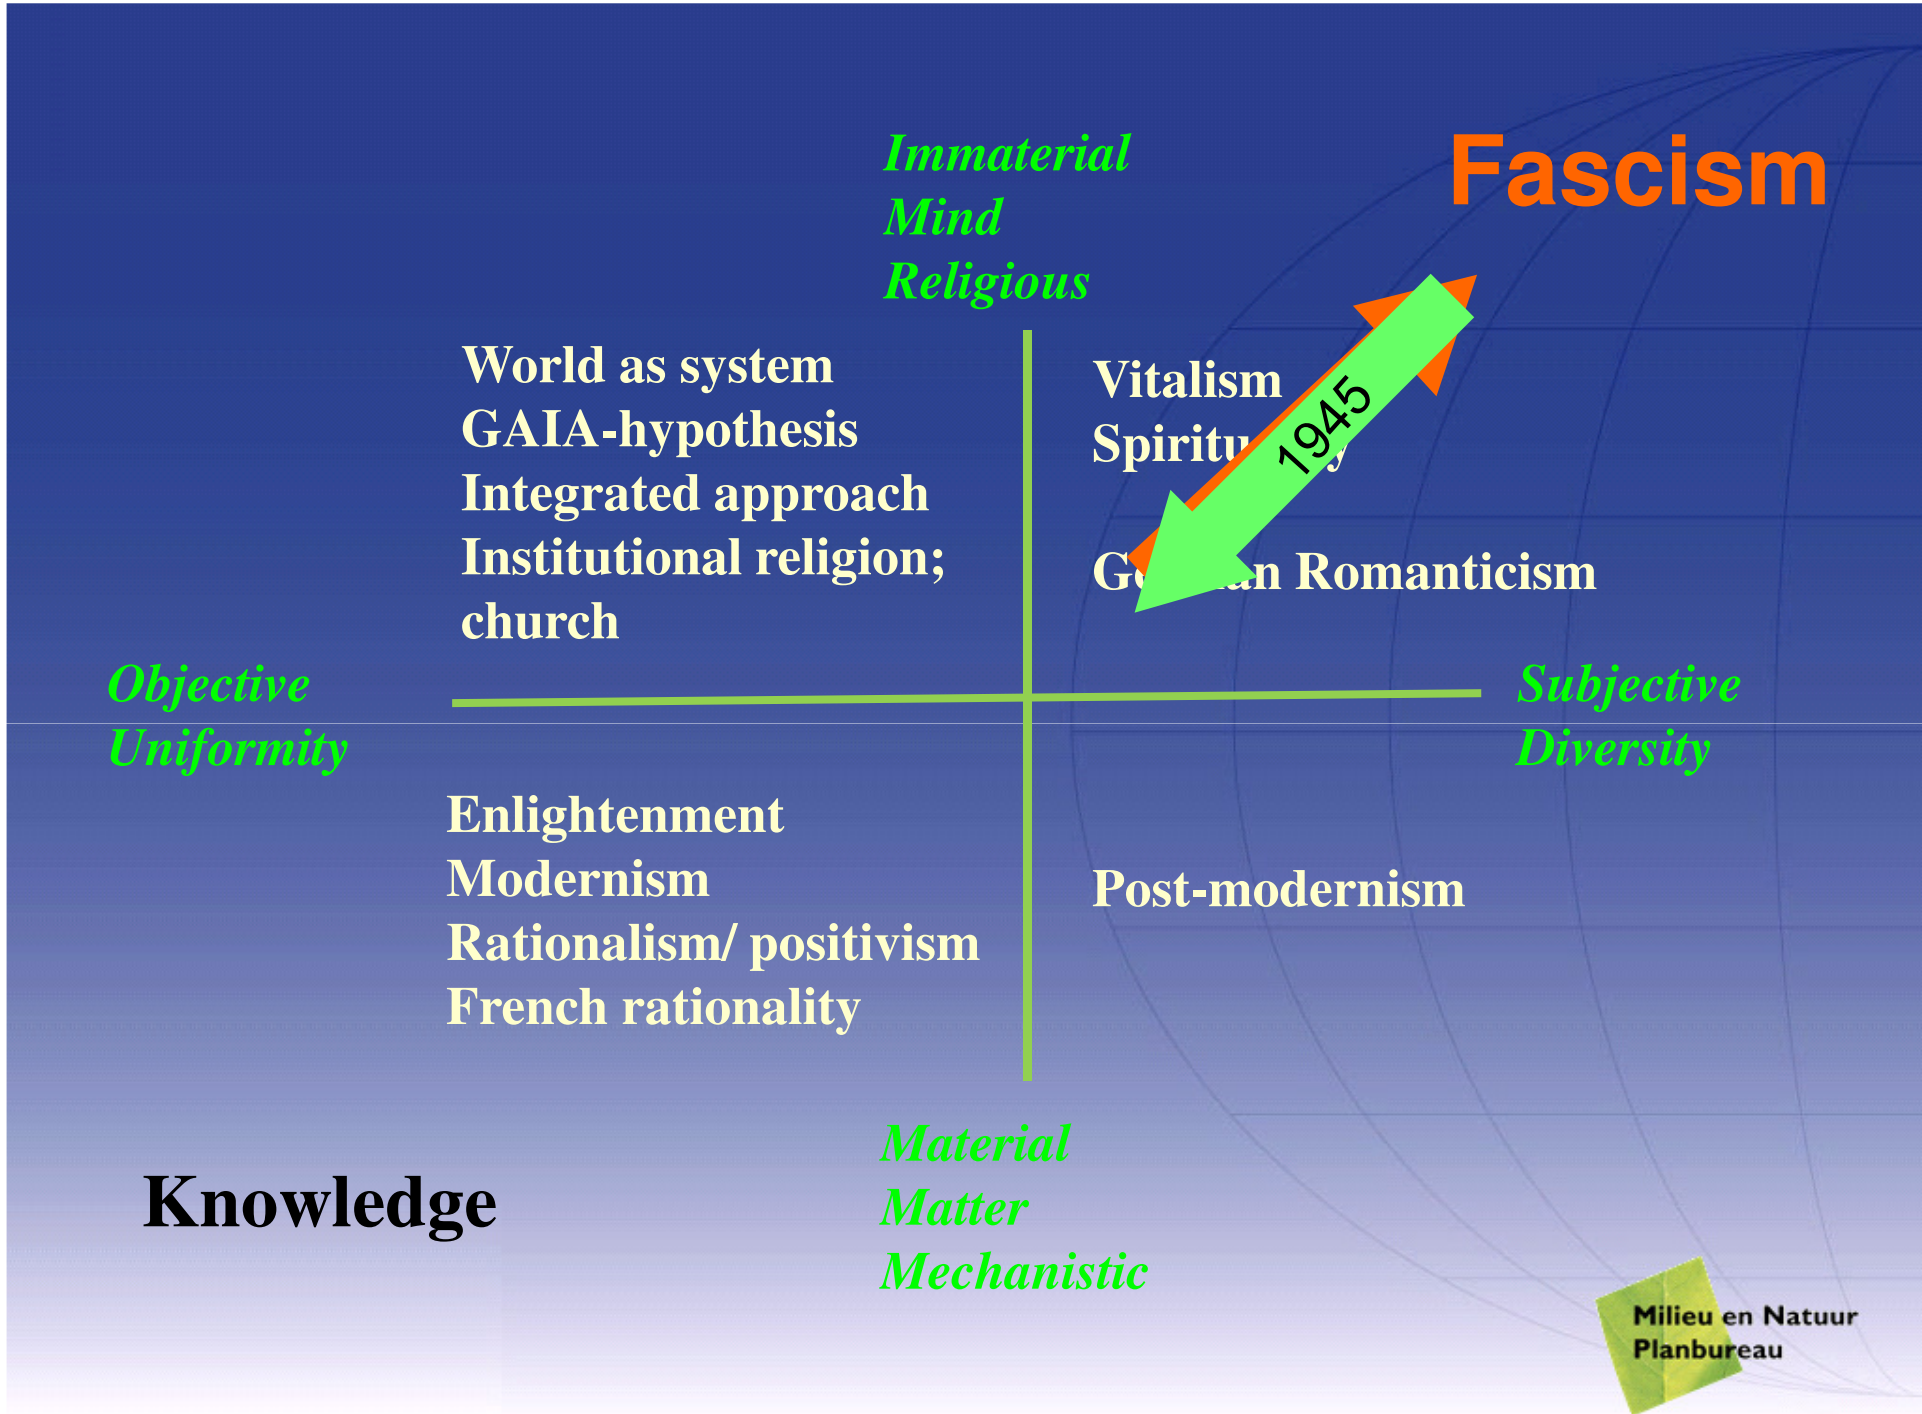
Immaterial
Mind
Religious

Fascism

World as system
GAIA-hypothesis
Integrated approach
Institutional religion; church

Vitalism
Spiritu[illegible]y

1945

G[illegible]n Romanticism

Objective
Uniformity

Subjective
Diversity

Enlightenment
Modernism
Rationalism/ positivism
French rationality

Post-modernism

Knowledge

Material
Matter
Mechanistic

Milieu en Natuur
Planbureau